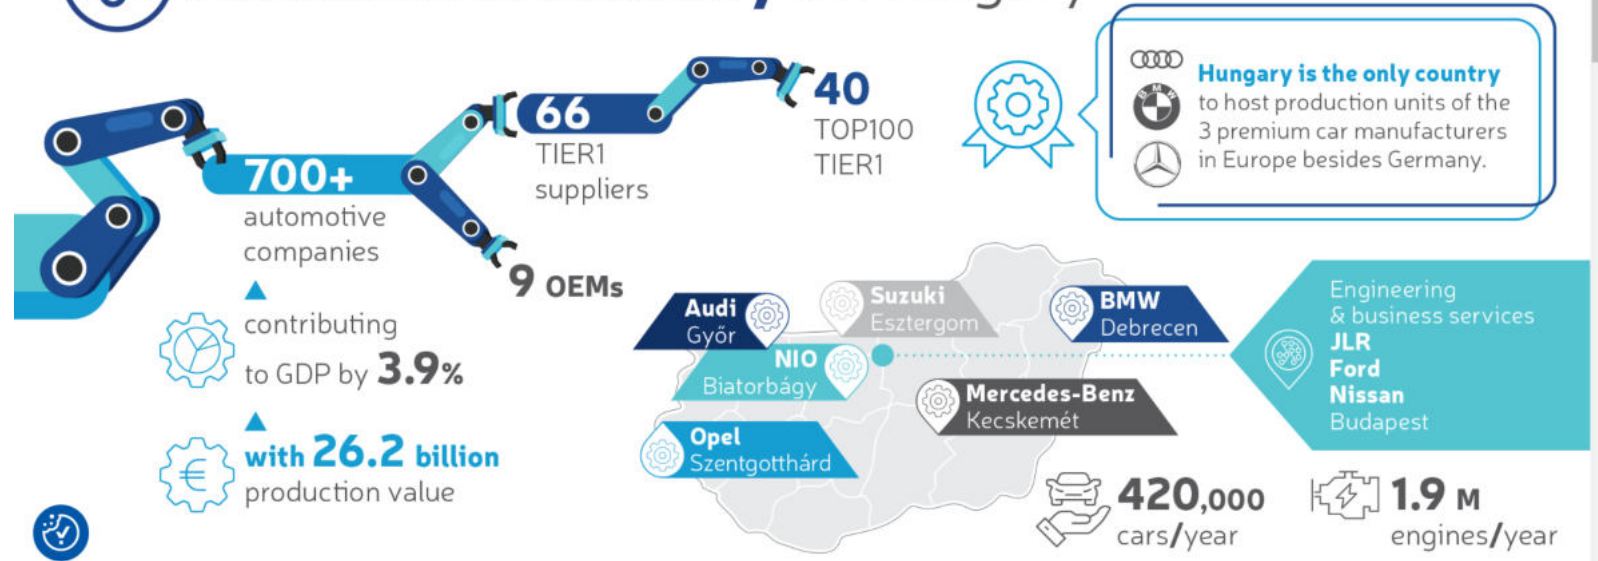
700+
automotive companies

66
TIER1
suppliers

40
TOP100
TIER1

9 OEMs

Hungary is the only country to host production units of the 3 premium car manufacturers in Europe besides Germany.

contributing to GDP by 3.9%

with 26.2 billion production value

Audi
Győr

Suzuki
Esztergom

BMW
Debrecen

NIO
Biatorbágy

Mercedes-Benz
Kecskemét

Opel
Szentgotthárd

Engineering
& business services
JLR
Ford
Nissan
Budapest

420,000
cars/year

1.9 M
engines/year